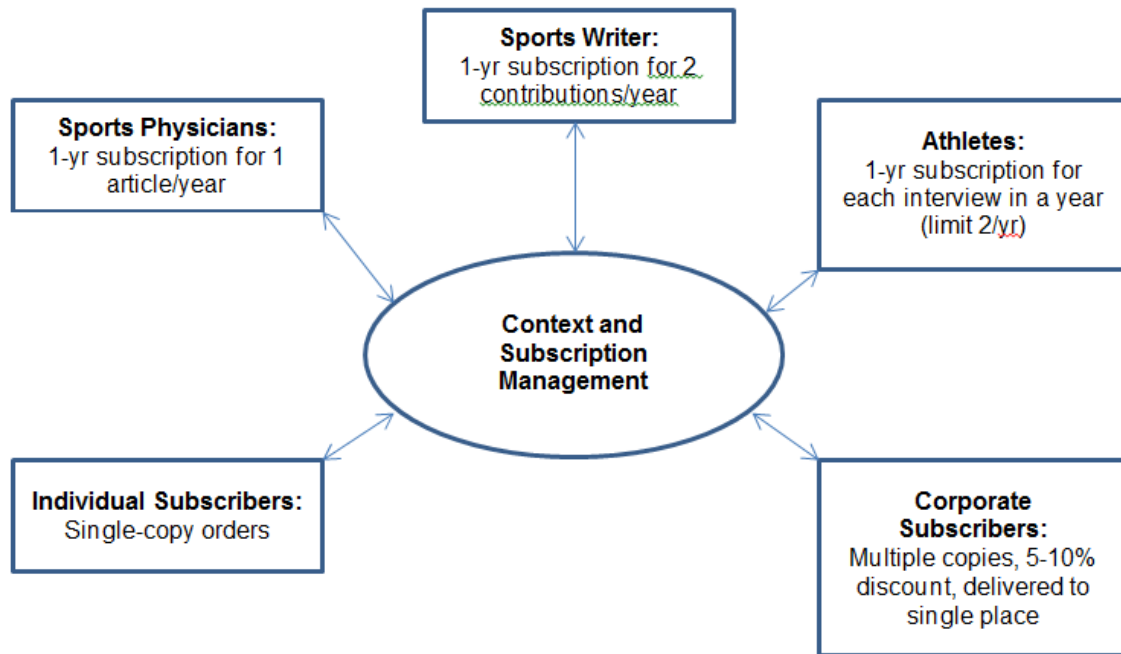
**Sports Writer:**
1-yr subscription for 2 contributions/year

**Sports Physicians:**
1-yr subscription for 1 article/year

**Athletes:**
1-yr subscription for each interview in a year (limit 2/yr)

**Context and Subscription Management**

**Individual Subscribers:**
Single-copy orders

**Corporate Subscribers:**
Multiple copies, 5-10% discount, delivered to single place